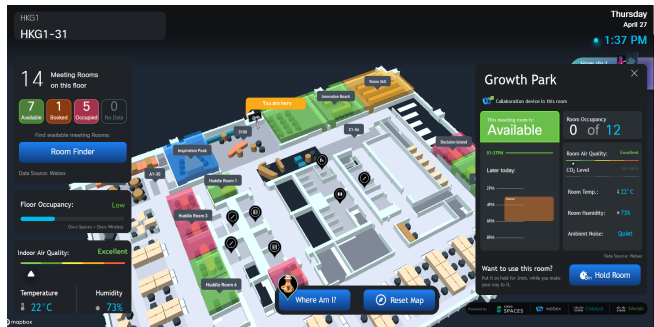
HKG1
HKG1-31

Thursday
April 27
1:37 PM

14 Meeting Rooms on this floor

7 Available
1 Booked
5 Occupied
0 No Data

Find available meeting Rooms

Room Finder

Data Source: Webex

Floor Occupancy: Low

Cisco Spaces + Cisco Wireless

Indoor Air Quality: Excellent

Temperature
22°C

Humidity
73%

You are here
Inspiration Peak
Innovation Beach
Voice Hill
Huddle Room 1
Huddle Room 3
Huddle Room 6
Decision Island
A1-30
31B
E1-36

Where Am I?
Reset Map

Growth Park

Collaboration device in this room

This meeting room is:
Available

Room Occupancy
0 of 12

01:37PM

Later today:

2PM
4PM
6PM
8PM

Room Air Quality: Excellent

CO₂ Level

Room Temp.: 22°C

Room Humidity: 73%

Ambient Noise: Quiet

Data Source: Webex

Want to use this room?
Hold Room

mapbox

SPACES
webex